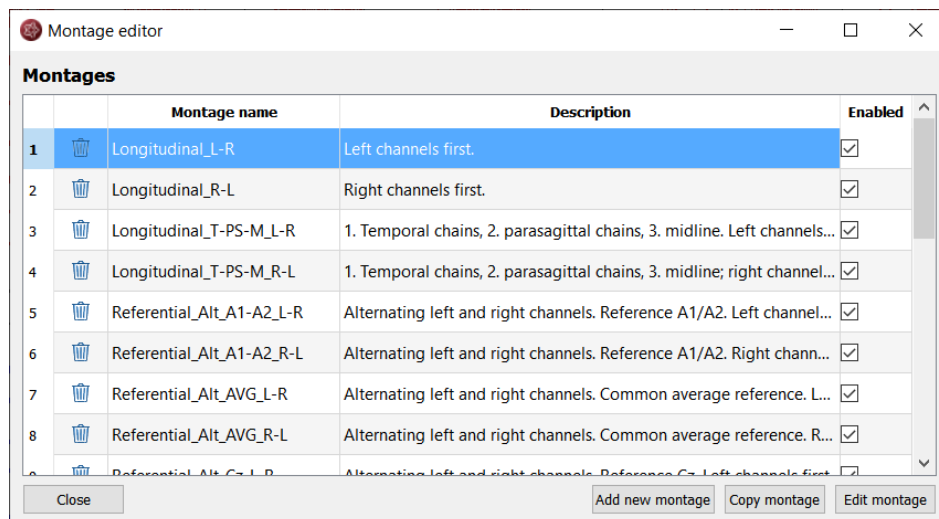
Montage editor

Montages

|  |  | Montage name | Description | Enabled |
|---|---|---|---|---|
| 1 |  | Longitudinal_L-R | Left channels first. | ☑ |
| 2 |  | Longitudinal_R-L | Right channels first. | ☑ |
| 3 |  | Longitudinal_T-PS-M_L-R | 1. Temporal chains, 2. parasagittal chains, 3. midline. Left channels... | ☑ |
| 4 |  | Longitudinal_T-PS-M_R-L | 1. Temporal chains, 2. parasagittal chains, 3. midline; right channel... | ☑ |
| 5 |  | Referential_Alt_A1-A2_L-R | Alternating left and right channels. Reference A1/A2. Left channel... | ☑ |
| 6 |  | Referential_Alt_A1-A2_R-L | Alternating left and right channels. Reference A1/A2. Right chann... | ☑ |
| 7 |  | Referential_Alt_AVG_L-R | Alternating left and right channels. Common average reference. L... | ☑ |
| 8 |  | Referential_Alt_AVG_R-L | Alternating left and right channels. Common average reference. R... | ☑ |
| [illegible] |  | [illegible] | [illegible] | ☑ |

Close

Add new montage

Copy montage

Edit montage